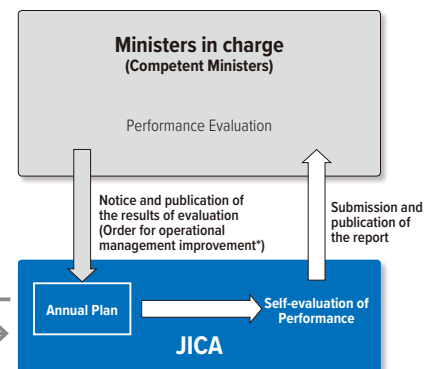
Ministers in charge
(Competent Ministers)

Performance Evaluation

Notice and publication of the results of evaluation (Order for operational management improvement*)

Submission and publication of the report

Annual Plan

Self-evaluation of Performance

JICA